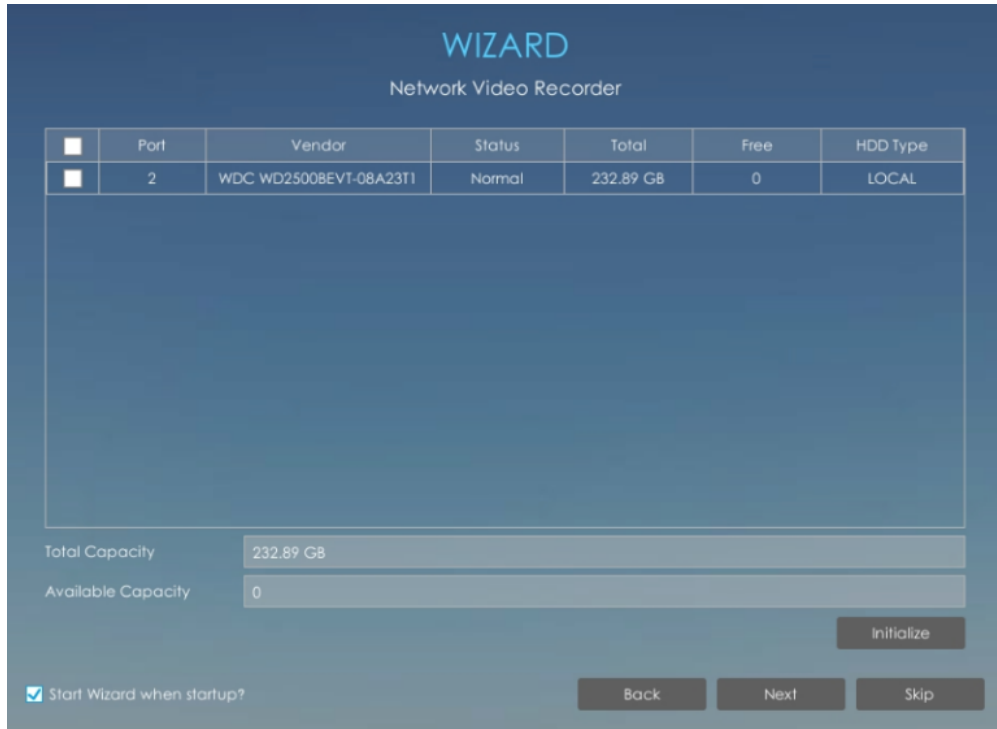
WIZARD

Network Video Recorder

| | Port | Vendor | Status | Total | Free | HDD Type |
|---|---|---|---|---|---|---|
| | 2 | WDC WD2500BEVT-08A23T1 | Normal | 232.89 GB | 0 | LOCAL |

Total Capacity 232.89 GB

Available Capacity 0

Initialize

Start Wizard when startup?

Back

Next

Skip